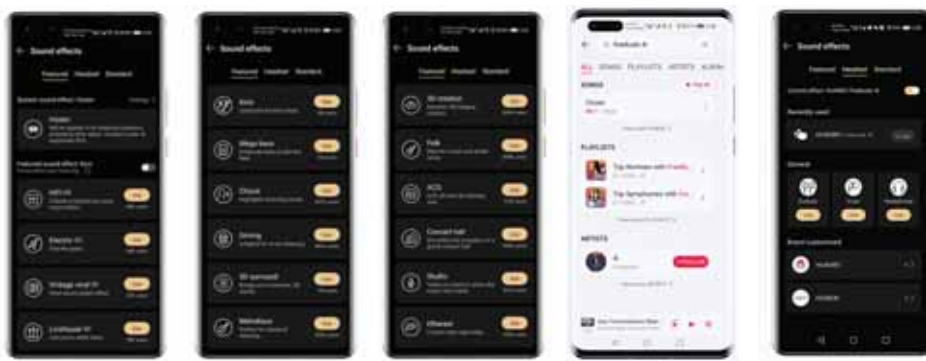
Sound effects

Featured Headset Standard

Sound effects

Featured Headset Standard

Bass

Mega bass

Choral

Driving

3D surround

Sound effects

Featured Headset Standard

3D Shadow

Folk

KCG

Concert hall

Studio

Ethereal

Freebuds 4i

ALL SONGS PLAYLISTS ARTISTS ALBUMS

SONGS

PLAYLISTS

ARTISTS

Sound effects

Featured Headset Standard

General

HUAWEI

HONOR